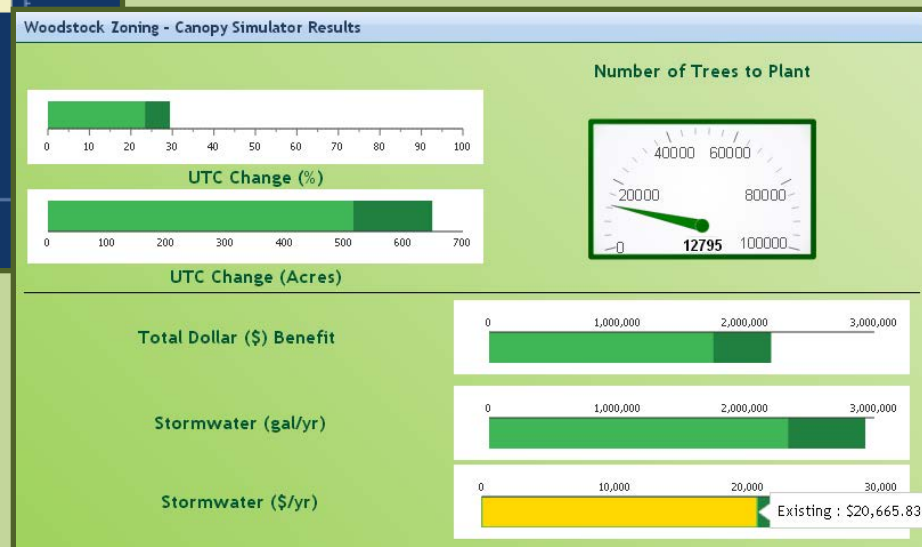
Woodstock Zoning - Canopy Simulator Results

0 10 20 30 40 50 60 70 80 90 100

UTC Change (%)

0 100 200 300 400 500 600 700

UTC Change (Acres)

Number of Trees to Plant

40000 60000
20000 80000
0 12795 100000

Total Dollar ($) Benefit

0 1,000,000 2,000,000 3,000,000

Stormwater (gal/yr)

0 1,000,000 2,000,000 3,000,000

Stormwater ($/yr)

0 10,000 20,000 30,000

Existing : $20,665.83